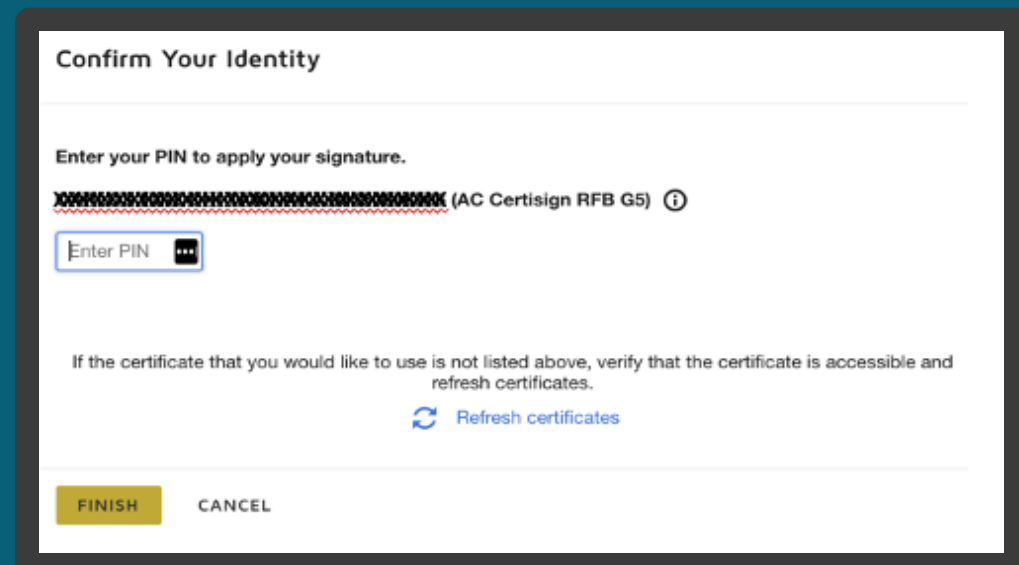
Confirm Your Identity

Enter your PIN to apply your signature.

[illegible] (AC Certisign RFB G5)

Enter PIN

If the certificate that you would like to use is not listed above, verify that the certificate is accessible and refresh certificates.

Refresh certificates

FINISH CANCEL